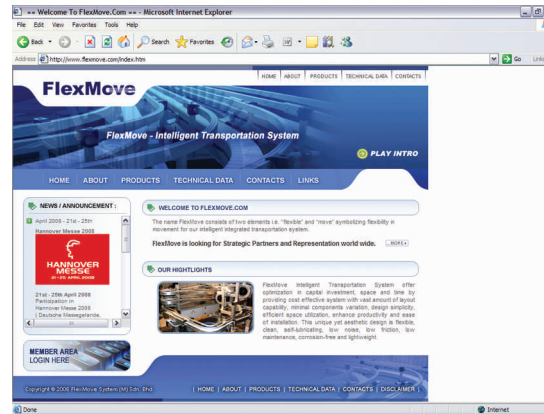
== Welcome To FlexMove.Com == - Microsoft Internet Explorer

File Edit View Favorites Tools Help

Back Search Favorites

Address http://www.flexmove.com/index.htm Go Links

HOME | ABOUT | PRODUCTS | TECHNICAL DATA | CONTACTS

FlexMove

FlexMove - Intelligent Transportation System

PLAY INTRO

HOME ABOUT PRODUCTS TECHNICAL DATA CONTACTS LINKS

NEWS / ANNOUNCEMENT :

April 2008 - 21st - 25th

Hannover Messe 2008

HANNOVER MESSE 21-25 APRIL 2008

21st - 25th April 2008 Participation in Hannover Messe 2008 Deutsche Messegelande,

WELCOME TO FLEXMOVE.COM

The name FlexMove consists of two elements i.e. "flexible" and "move" symbolizing flexibility in movement for our intelligent integrated transportation system.

FlexMove is looking for Strategic Partners and Representation world wide. MORE

OUR HIGHTLIGHTS

FlexMove Intelligent Transportation System offer optimization in capital investment, space and time by providing cost effective system with vast amount of layout capability, minimal components variation, design simplicity, efficient space utilization, enhance productivity and ease of installation. This unique yet aesthetic design is flexible, clean, self-lubricating, low noise, low friction, low maintenance, corrosion-free and lightweight.

MEMBER AREA LOGIN HERE

Copyright © 2006 FlexMove System (M) Sdn. Bhd.

| HOME | ABOUT | PRODUCTS | TECHNICAL DATA | CONTACTS | DISCLAIMER |

Done

Internet